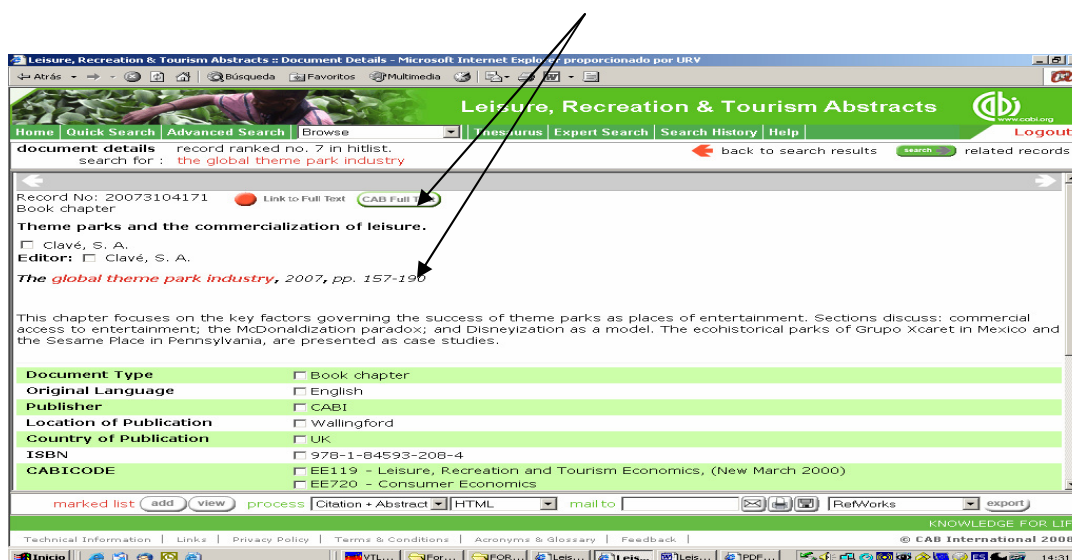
Leisure, Recreation & Tourism Abstracts :: Document Details - Microsoft Internet Explorer proporcionado por URV

Atrás · Búsqueda · Favoritos · Multimedia

Leisure, Recreation & Tourism Abstracts

www.cabi.org

Home | Quick Search | Advanced Search | Browse | Thesaurus | Expert Search | Search History | Help | Logout

document details record ranked no. 7 in hitlist.
search for : the global theme park industry

back to search results · search · related records

Record No: 20073104171 · Link to Full Text · CAB Full Text
Book chapter

Theme parks and the commercialization of leisure.

Clavé, S. A.
Editor: Clavé, S. A.

The global theme park industry, 2007, pp. 157-190

This chapter focuses on the key factors governing the success of theme parks as places of entertainment. Sections discuss: commercial access to entertainment; the McDonaldization paradox; and Disneyization as a model. The ecohistorical parks of Grupo Xcaret in Mexico and the Sesame Place in Pennsylvania, are presented as case studies.

| | |
|---|---|
| Document Type | Book chapter |
| Original Language | English |
| Publisher | CABI |
| Location of Publication | Wallingford |
| Country of Publication | UK |
| ISBN | 978-1-84593-208-4 |
| CABICODE | EE119 - Leisure, Recreation and Tourism Economics, (New March 2000) |
| | EE720 - Consumer Economics |

marked list · add · view · process · Citation + Abstract · HTML · mail to · RefWorks · export

KNOWLEDGE FOR LIF

Technical Information | Links | Privacy Policy | Terms & Conditions | Acronyms & Glossary | Feedback · © CAB International 2008

Inicio · VTL... · For... · FOR... · Leis... · Leis... · Leis... · PDF... · 14:31